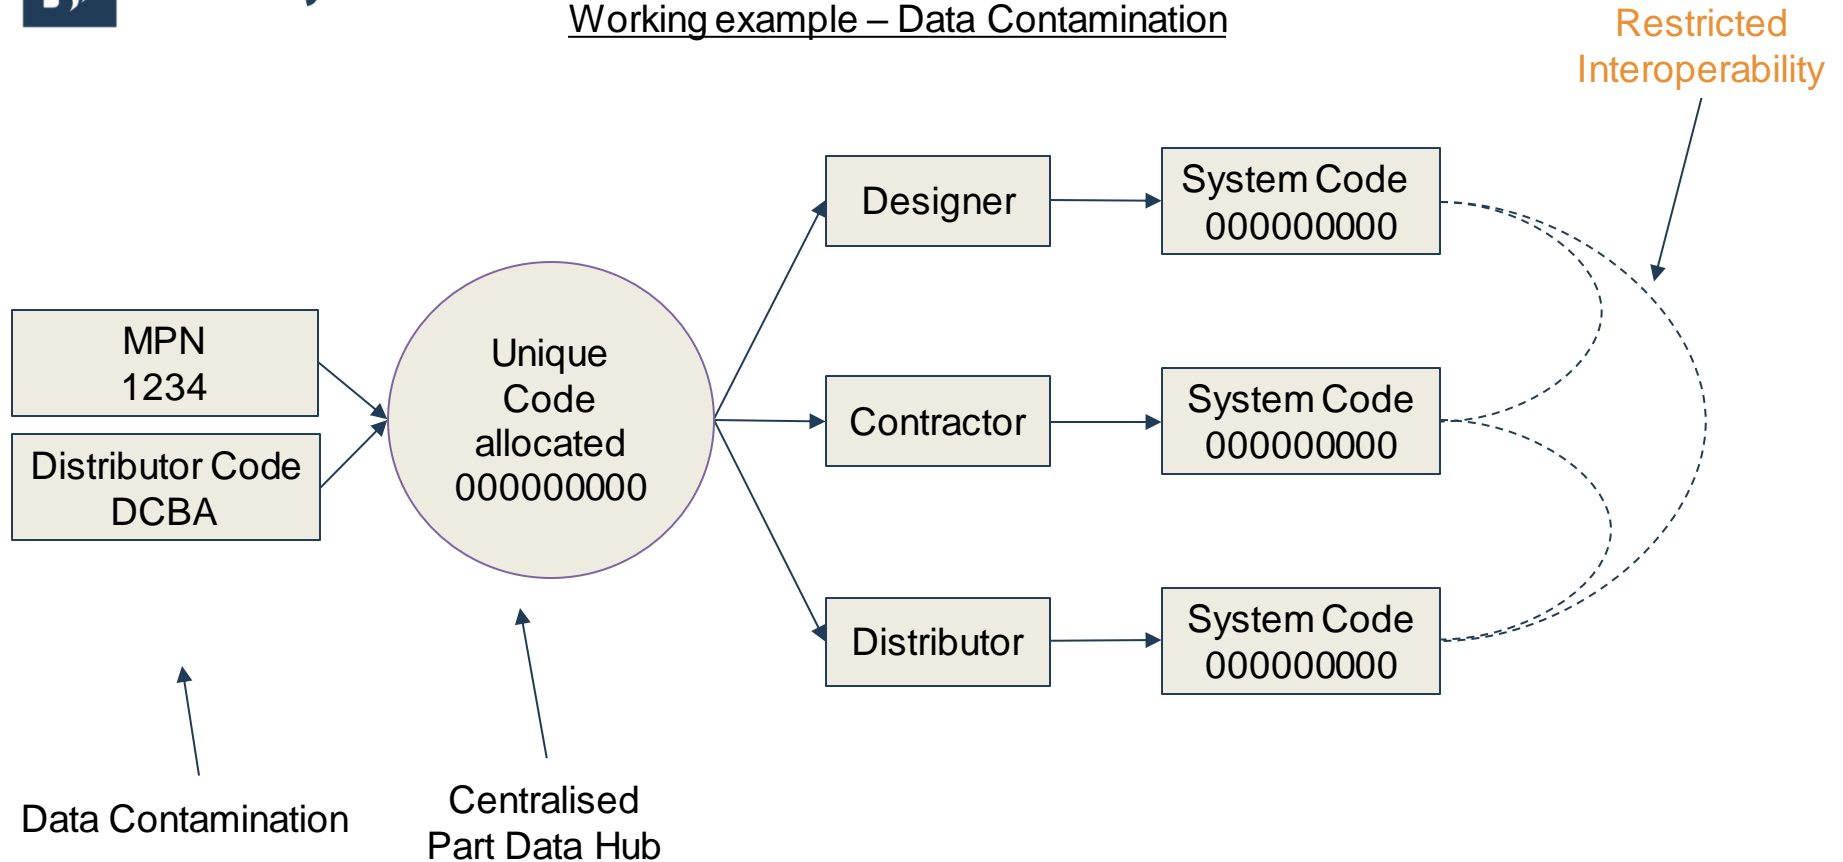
Working example – Data Contamination

Restricted Interoperability

MPN
1234

Distributor Code
DCBA

Unique
Code
allocated
000000000

Designer

Contractor

Distributor

System Code
000000000

System Code
000000000

System Code
000000000

Data Contamination

Centralised
Part Data Hub